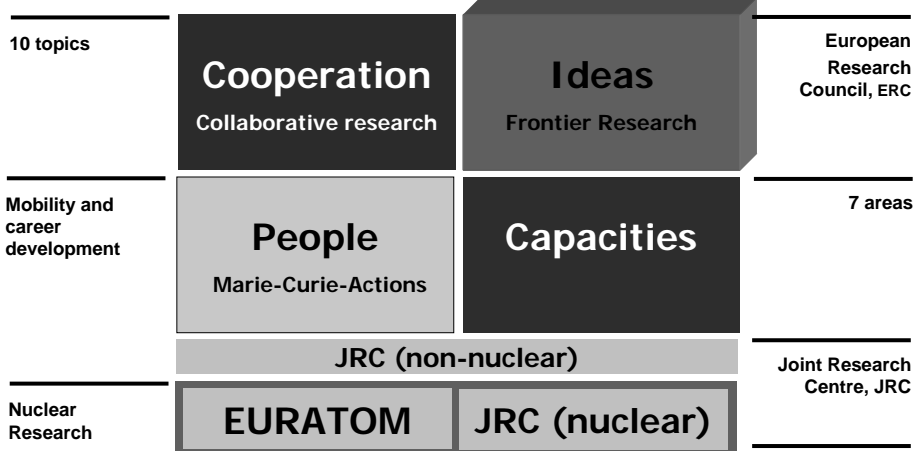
10 topics

Cooperation
Collaborative research

Ideas
Frontier Research

European Research Council, ERC

Mobility and career development

People
Marie-Curie-Actions

Capacities

7 areas

JRC (non-nuclear)

Joint Research Centre, JRC

Nuclear Research

EURATOM

JRC (nuclear)